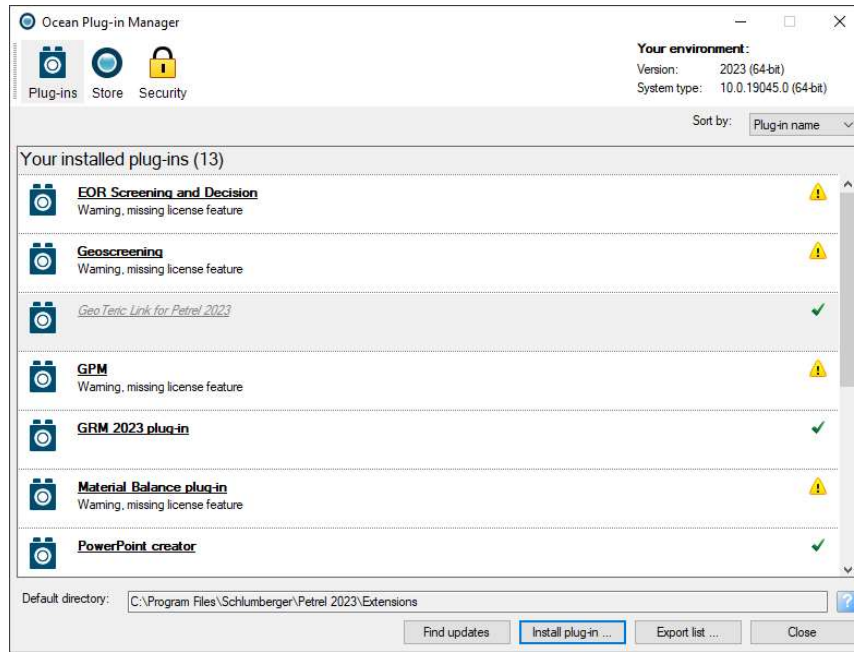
Ocean Plug-in Manager

Plug-ins Store Security

Your environment:
Version: 2023 (64-bit)
System type: 10.0.19045.0 (64-bit)

Sort by: Plug-in name

Your installed plug-ins (13)

EOR Screening and Decision
Warning, missing license feature

Geoscreening
Warning, missing license feature

GeoTeric Link for Petrel 2023

GPM
Warning, missing license feature

GRM 2023 plug-in

Material Balance plug-in
Warning, missing license feature

PowerPoint creator

Default directory: C:\Program Files\Schlumberger\Petrel 2023\Extensions

Find updates | Install plug-in ... | Export list ... | Close